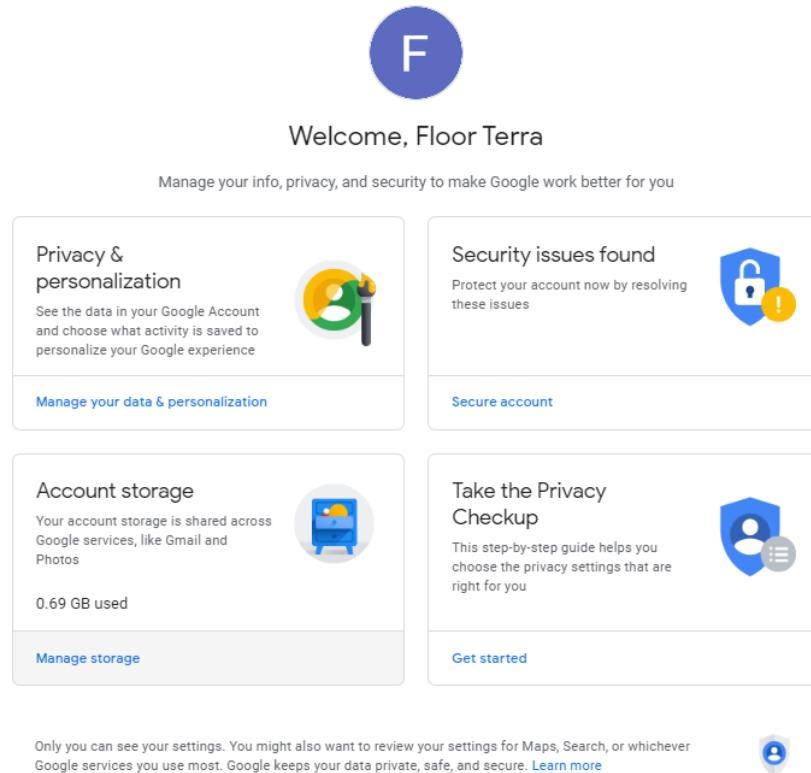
F

Welcome, Floor Terra

Manage your info, privacy, and security to make Google work better for you

Privacy & personalization

See the data in your Google Account and choose what activity is saved to personalize your Google experience

Manage your data & personalization

Security issues found

Protect your account now by resolving these issues

Secure account

Account storage

Your account storage is shared across Google services, like Gmail and Photos

0.69 GB used

Manage storage

Take the Privacy Checkup

This step-by-step guide helps you choose the privacy settings that are right for you

Get started

Only you can see your settings. You might also want to review your settings for Maps, Search, or whichever Google services you use most. Google keeps your data private, safe, and secure. Learn more